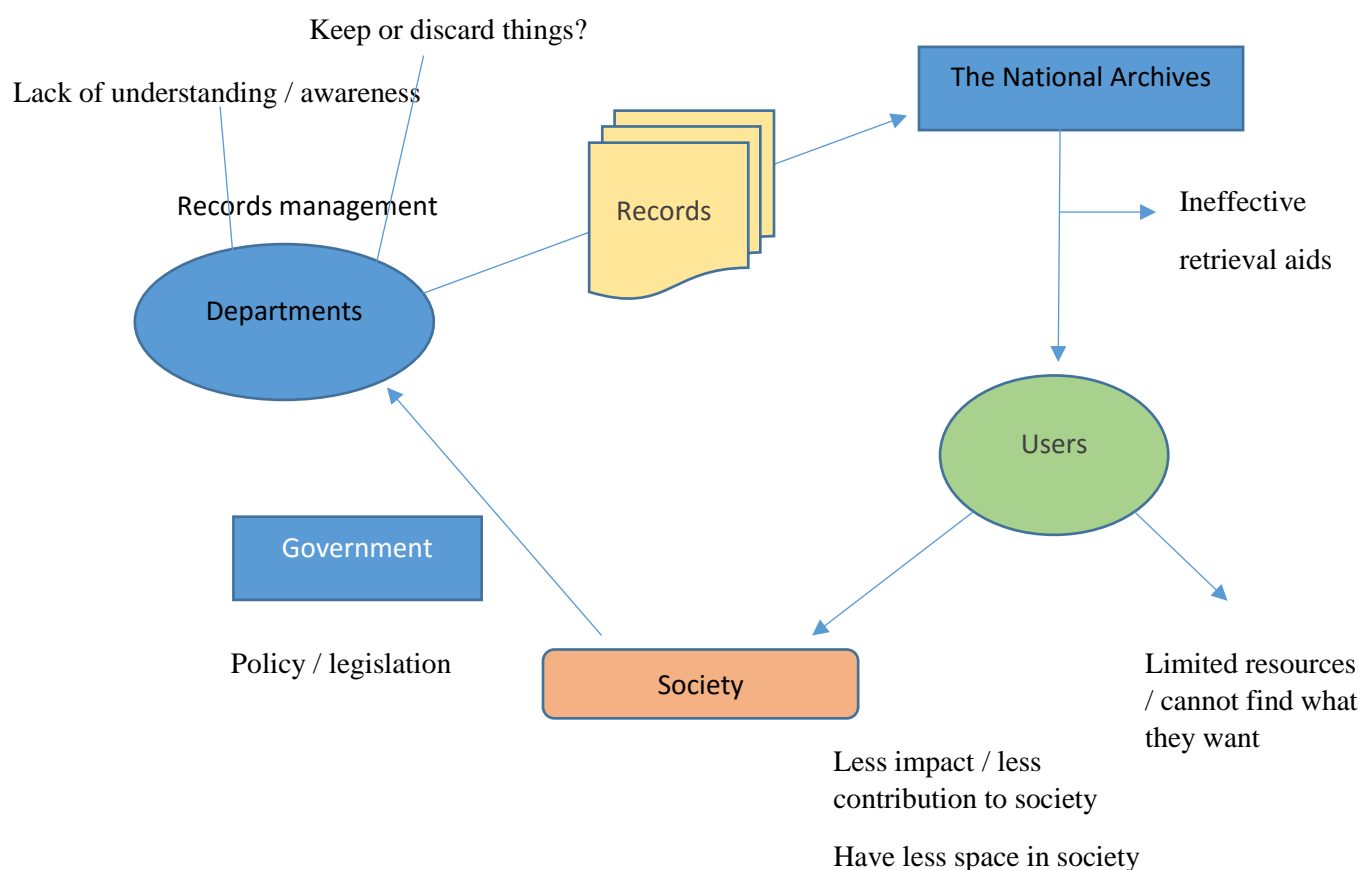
Keep or discard things?

Lack of understanding / awareness

Records management

Departments

Records

The National Archives

Ineffective retrieval aids

Users

Government

Policy / legislation

Society

Limited resources / cannot find what they want

Less impact / less contribution to society

Have less space in society